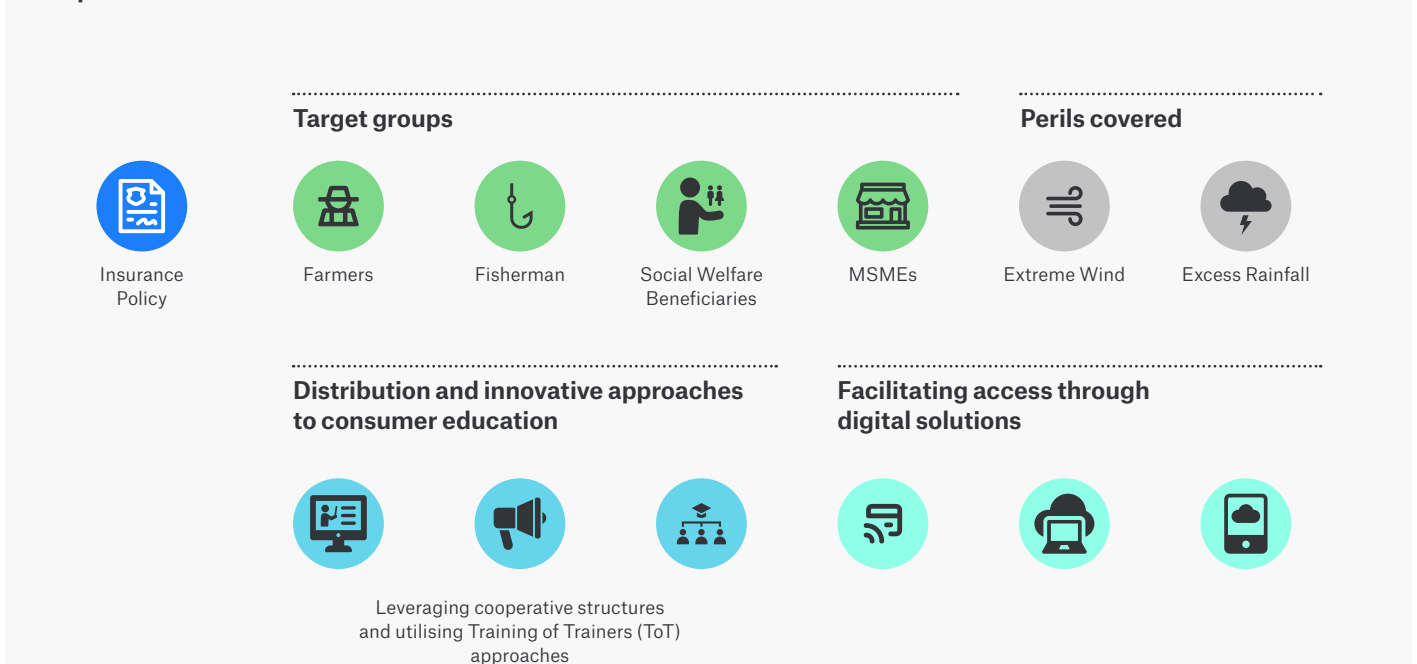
Target groups

Perils covered

Insurance Policy

Farmers

Fisherman

Social Welfare Beneficiaries

MSMEs

Extreme Wind

Excess Rainfall

Distribution and innovative approaches to consumer education

Facilitating access through digital solutions

Leveraging cooperative structures and utilising Training of Trainers (ToT) approaches